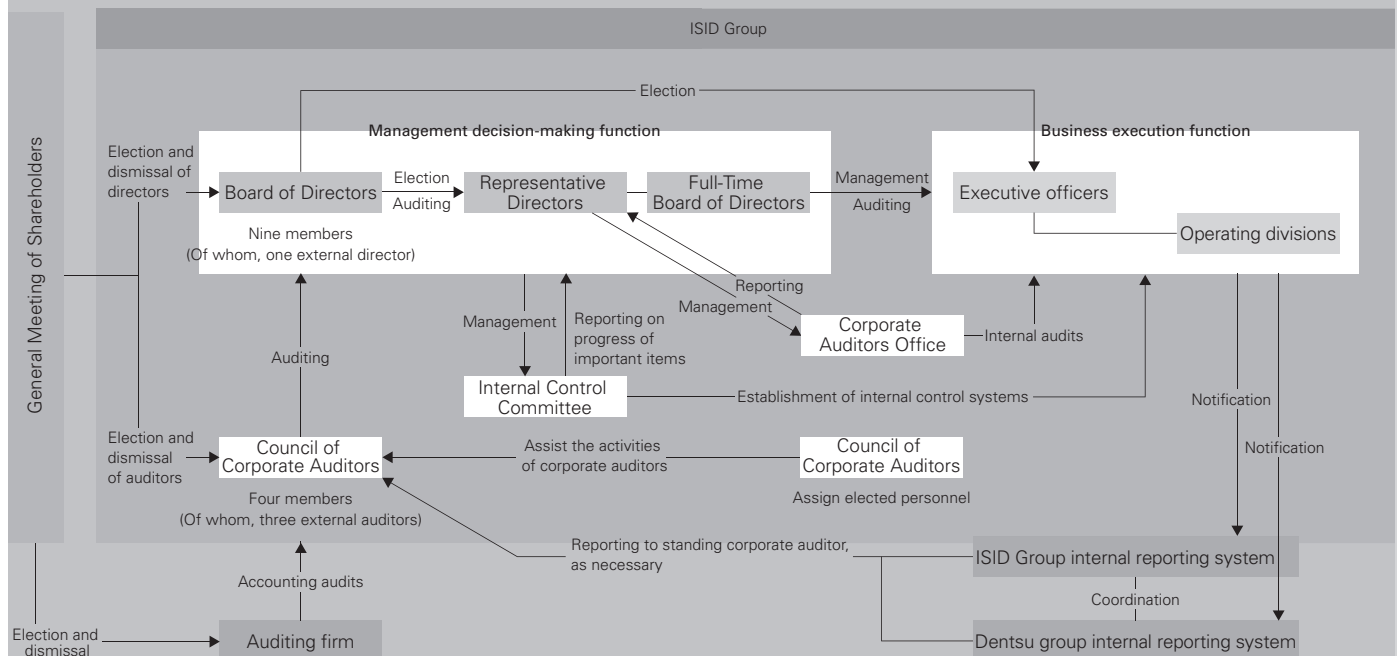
ISID Group

General Meeting of Shareholders

Election

Management decision-making function

Business execution function

Election and dismissal of directors

Board of Directors

Election

Auditing

Representative Directors

Full-Time Board of Directors

Management

Auditing

Executive officers

Operating divisions

Nine members
(Of whom, one external director)

Reporting

Management

Corporate Auditors Office

Internal audits

Management

Reporting on progress of important items

Auditing

Internal Control Committee

Establishment of internal control systems

Notification

Notification

Election and dismissal of auditors

Council of Corporate Auditors

Assist the activities of corporate auditors

Council of Corporate Auditors

Assign elected personnel

Four members
(Of whom, three external auditors)

Reporting to standing corporate auditor, as necessary

ISID Group internal reporting system

Accounting audits

Coordination

Election and dismissal

Auditing firm

Dentsu group internal reporting system